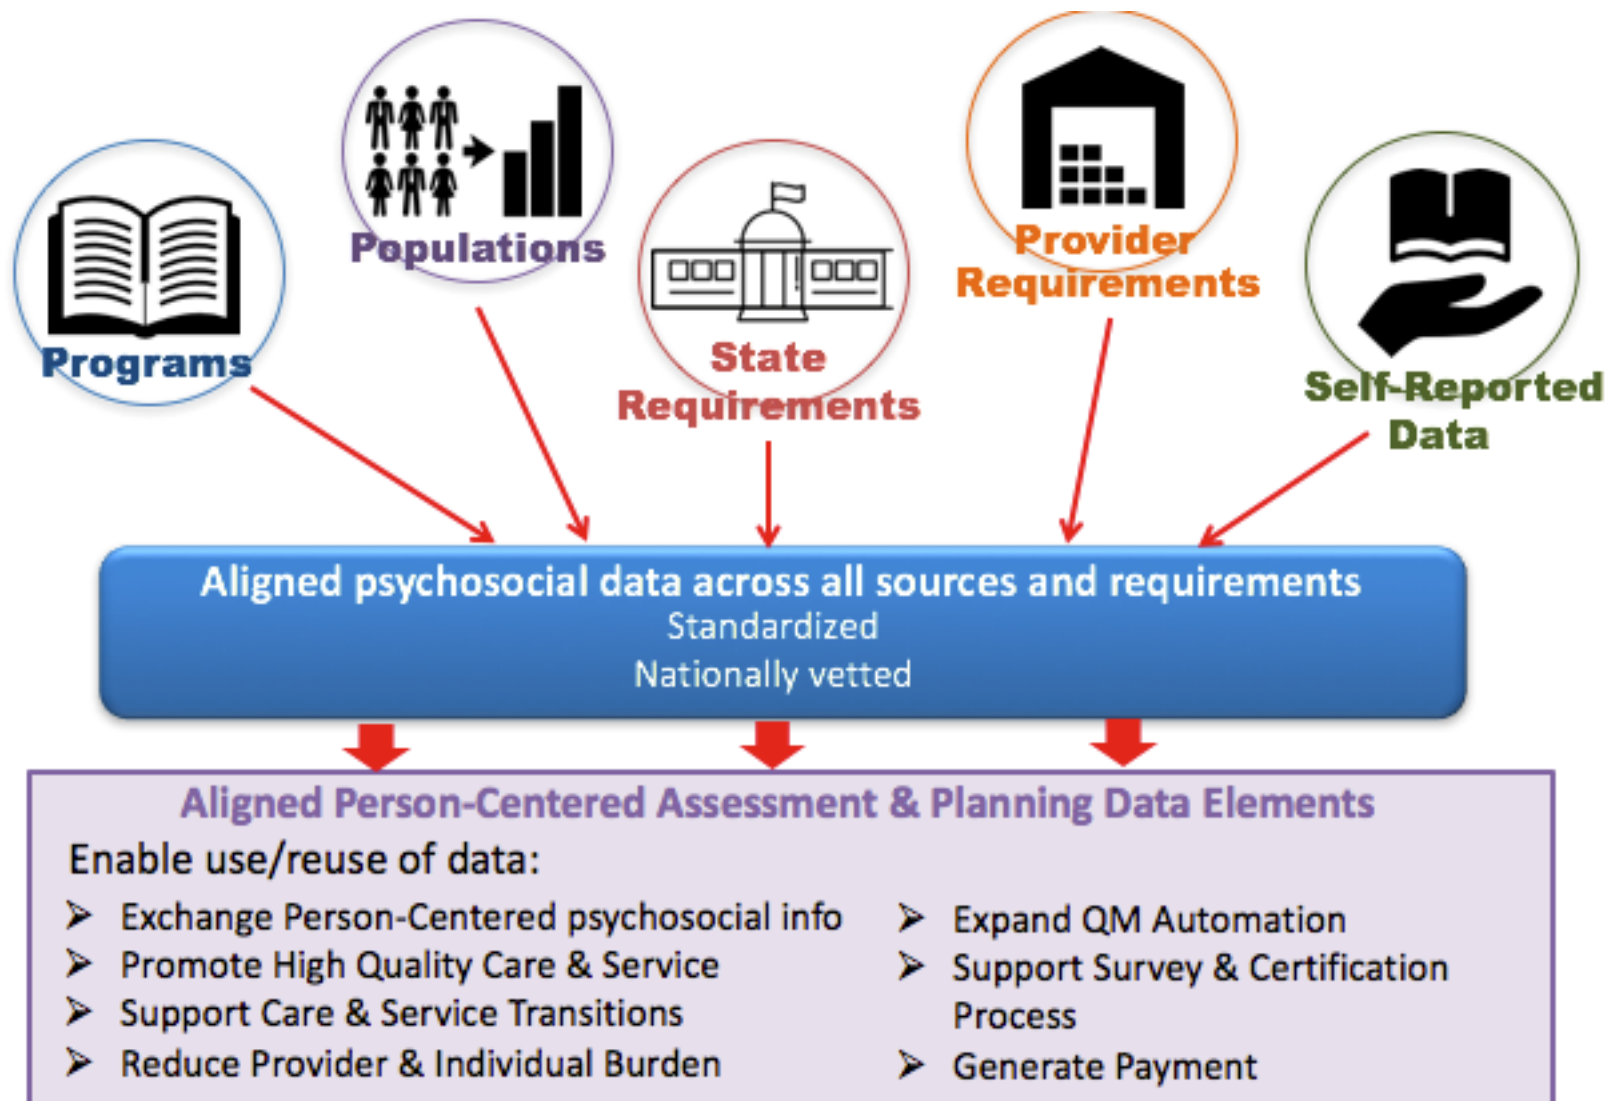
Programs

Populations

State Requirements

Provider Requirements

Self-Reported Data

Aligned psychosocial data across all sources and requirements
Standardized
Nationally vetted

Aligned Person-Centered Assessment & Planning Data Elements

Enable use/reuse of data:

➢ Exchange Person-Centered psychosocial info
➢ Promote High Quality Care & Service
➢ Support Care & Service Transitions
➢ Reduce Provider & Individual Burden

➢ Expand QM Automation
➢ Support Survey & Certification Process
➢ Generate Payment